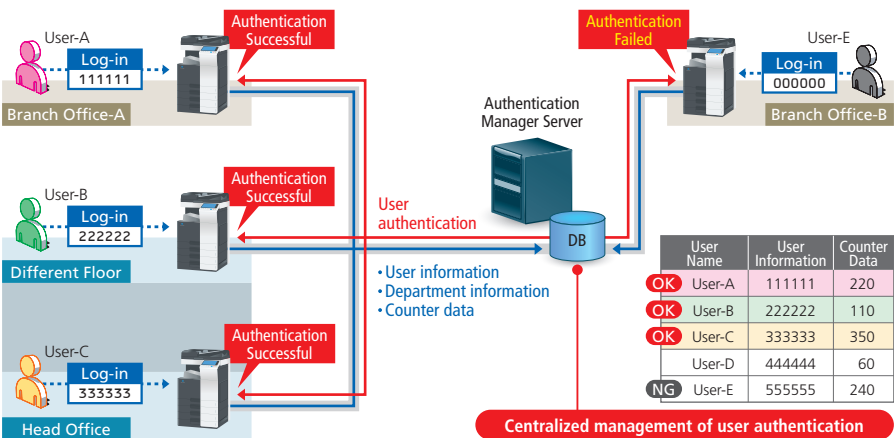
User-A

Log-in

111111

Authentication Successful

Branch Office-A

Authentication Failed

User-E

Log-in

000000

Branch Office-B

Authentication Manager Server

User-B

Log-in

222222

Authentication Successful

User authentication

DB

Different Floor

• User information
• Department information
• Counter data

User-C

Log-in

333333

Authentication Successful

Head Office

| | User Name | User Information | Counter Data |
|---|---|---|---|
| OK | User-A | 111111 | 220 |
| OK | User-B | 222222 | 110 |
| OK | User-C | 333333 | 350 |
| | User-D | 444444 | 60 |
| NG | User-E | 555555 | 240 |

Centralized management of user authentication